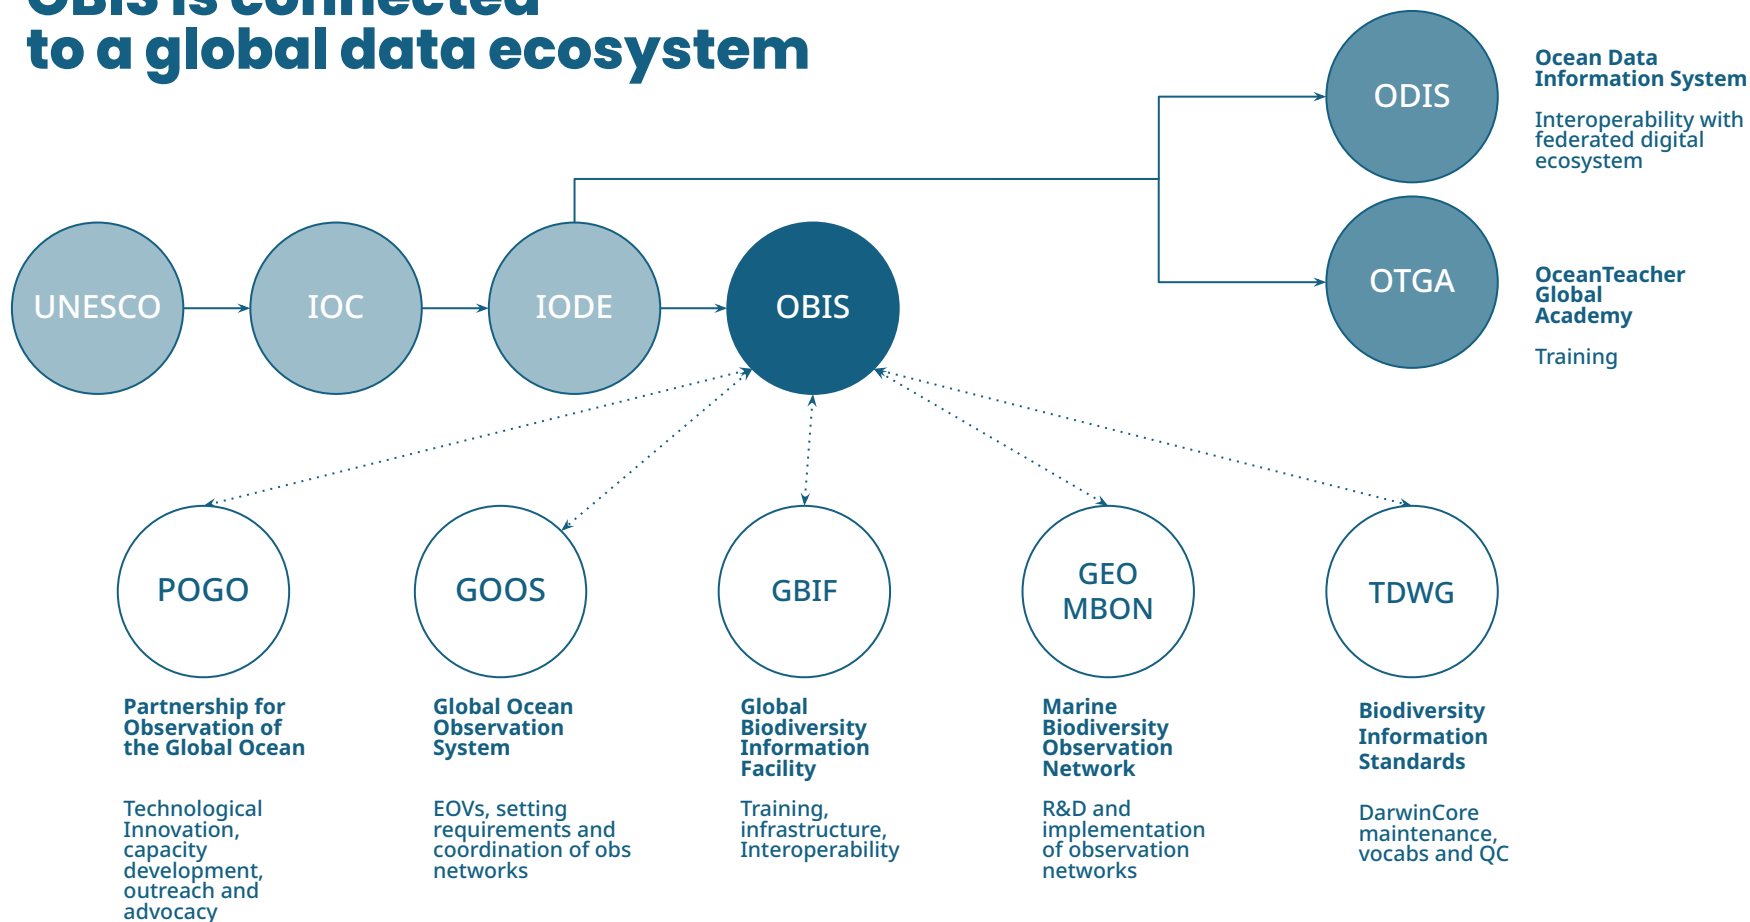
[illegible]
to a global data ecosystem

ODIS

Ocean Data Information System

Interoperability with federated digital ecosystem

OTGA

OceanTeacher Global Academy

Training

UNESCO

IOC

IODE

OBIS

POGO

Partnership for Observation of the Global Ocean

Technological Innovation, capacity development, outreach and advocacy

GOOS

Global Ocean Observation System

EOVs, setting requirements and coordination of obs networks

GBIF

Global Biodiversity Information Facility

Training, infrastructure, Interoperability

GEO MBON

Marine Biodiversity Observation Network

R&D and implementation of observation networks

TDWG

Biodiversity Information Standards

DarwinCore maintenance, vocabs and QC